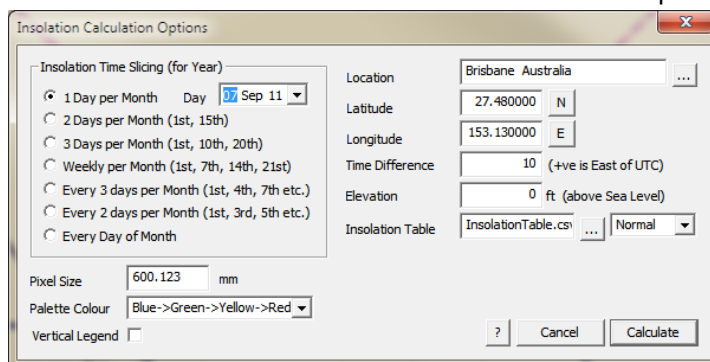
Insolation Calculation Options

Insolation Time Slicing (for Year)

1 Day per Month Day 07 Sep 11

2 Days per Month (1st, 15th)

3 Days per Month (1st, 10th, 20th)

Weekly per Month (1st, 7th, 14th, 21st)

Every 3 days per Month (1st, 4th, 7th etc.)

Every 2 days per Month (1st, 3rd, 5th etc.)

Every Day of Month

Location Brisbane Australia ...

Latitude 27.480000 N

Longitude 153.130000 E

Time Difference 10 (+ve is East of UTC)

Elevation 0 ft (above Sea Level)

Insolation Table InsolationTable.csv ... Normal

Pixel Size 600.123 mm

Palette Colour Blue->Green->Yellow->Red

Vertical Legend

? Cancel Calculate